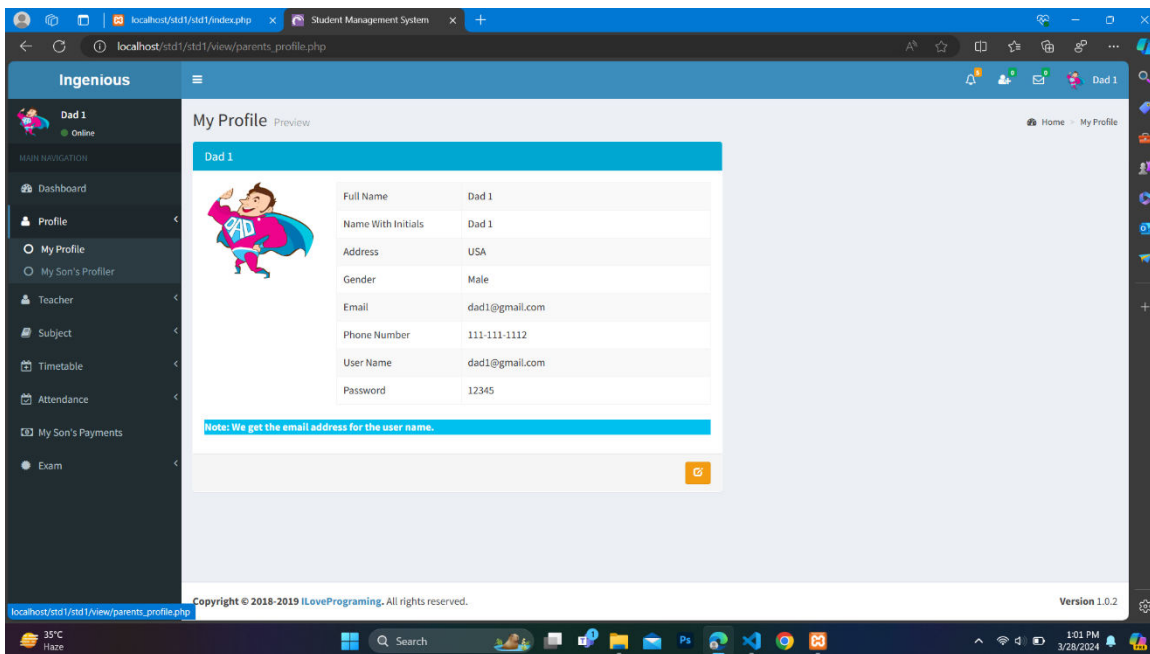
localhost/std1/std1/index.php
Student Management System
localhost/std1/std1/view/parents_profile.php

Ingenious
Dad 1

Dad 1
Online
MAIN NAVIGATION
Dashboard
Profile
My Profile
My Son's Profiler
Teacher
Subject
Timetable
Attendance
My Son's Payments
Exam

My Profile Preview
Home > My Profile

Dad 1

| Full Name | Dad 1 |
|---|---|
| Name With Initials | Dad 1 |
| Address | USA |
| Gender | Male |
| Email | dad1@gmail.com |
| Phone Number | 111-111-1112 |
| User Name | dad1@gmail.com |
| Password | 12345 |

Note: We get the email address for the user name.

Copyright © 2018-2019 ILovePrograming. All rights reserved.
Version 1.0.2

localhost/std1/std1/view/parents_profile.php

35°C
Haze
Search
1:01 PM
3/28/2024